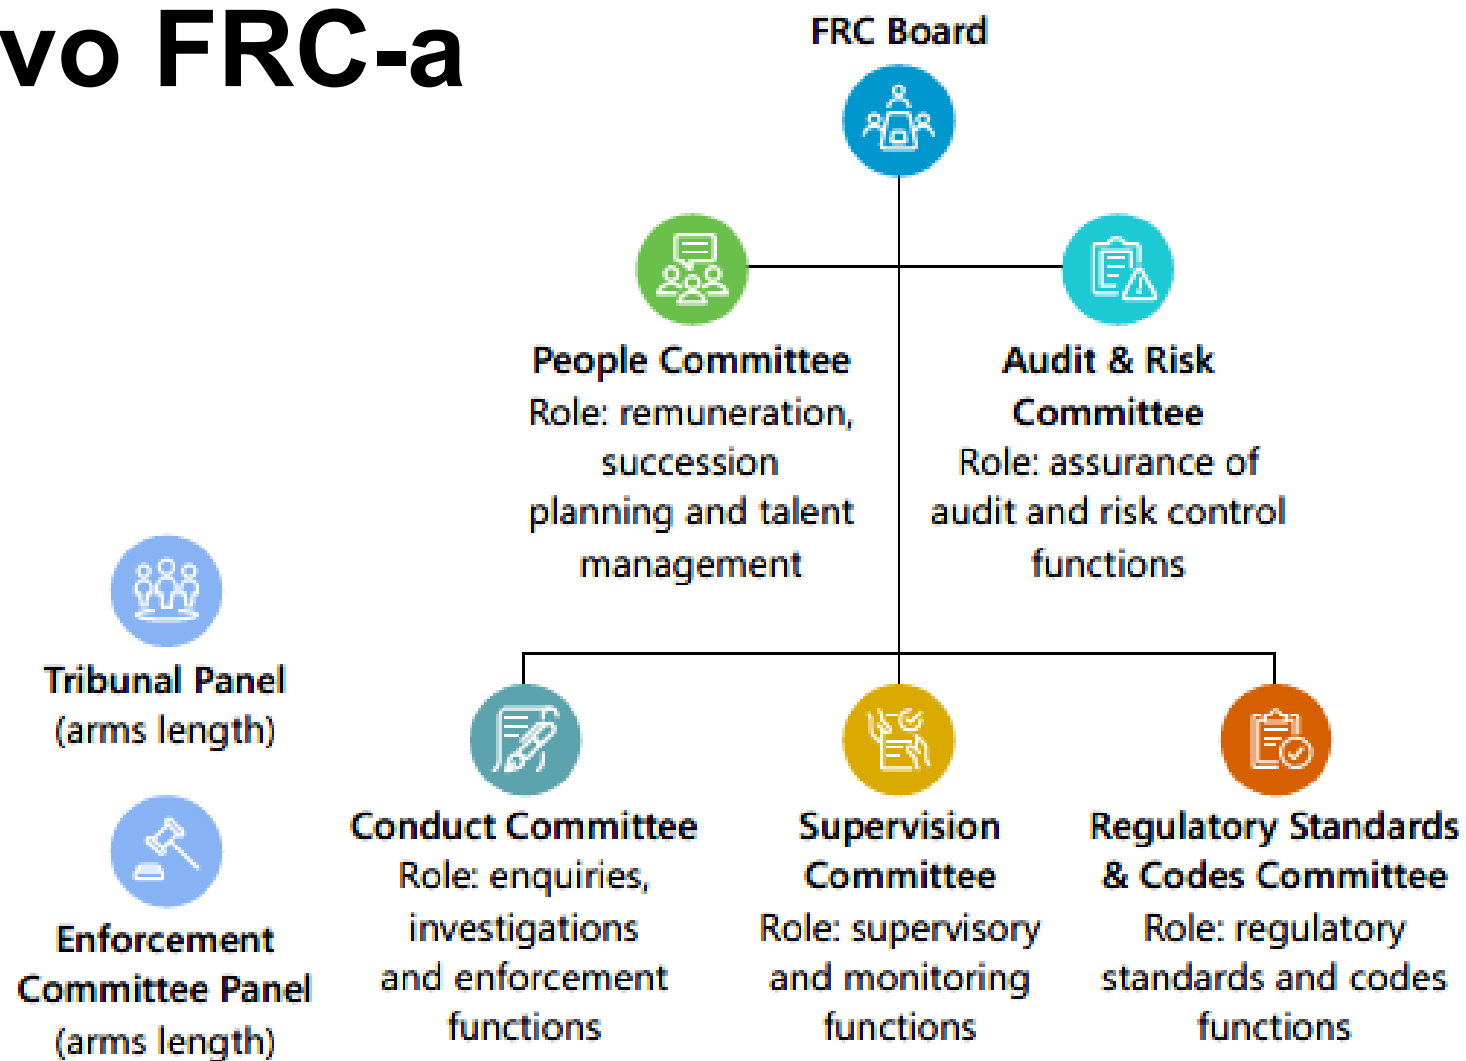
vo FRC-a

FRC Board

People Committee
Role: remuneration, succession planning and talent management

Audit & Risk Committee
Role: assurance of audit and risk control functions

Tribunal Panel
(arms length)

Enforcement Committee Panel
(arms length)

Conduct Committee
Role: enquiries, investigations and enforcement functions

Supervision Committee
Role: supervisory and monitoring functions

Regulatory Standards & Codes Committee
Role: regulatory standards and codes functions